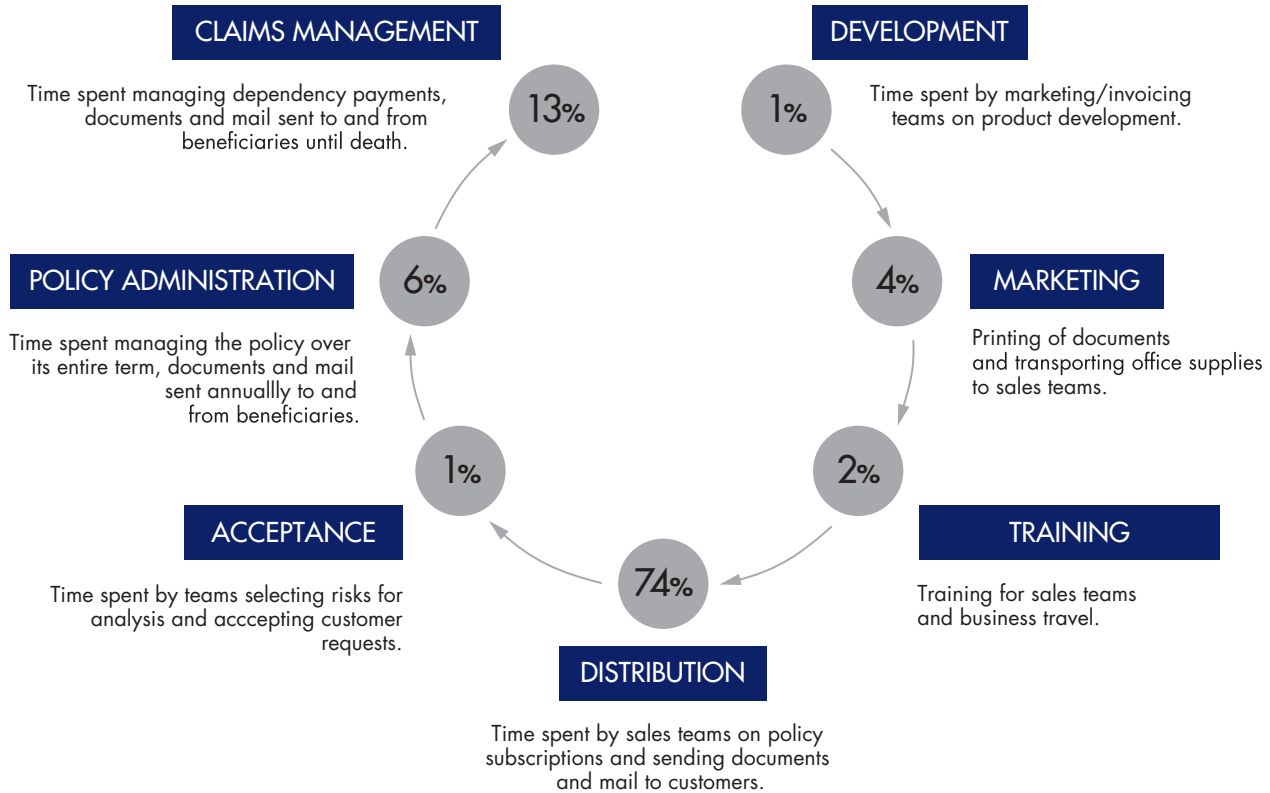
CLAIMS MANAGEMENT

Time spent managing dependency payments, documents and mail sent to and from beneficiaries until death.

13%

DEVELOPMENT

1%

Time spent by marketing/invoicing teams on product development.

POLICY ADMINISTRATION

6%

Time spent managing the policy over its entire term, documents and mail sent annuallly to and from beneficiaries.

4%

MARKETING

Printing of documents and transporting office supplies to sales teams.

1%

2%

ACCEPTANCE

Time spent by teams selecting risks for analysis and acccepting customer requests.

TRAINING

Training for sales teams and business travel.

74%

DISTRIBUTION

Time spent by sales teams on policy subscriptions and sending documents and mail to customers.